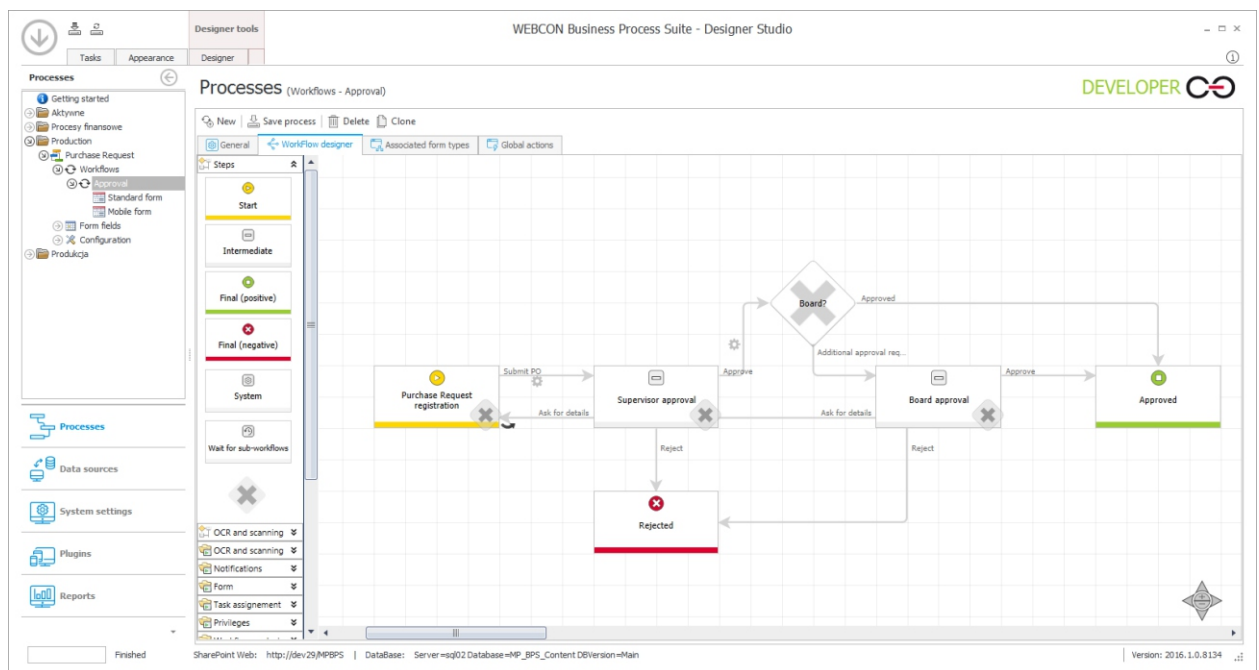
Designer tools

WEBCON Business Process Suite - Designer Studio

Tasks | Appearance | Designer

Processes

Getting started
Aktywne
Procesy finansowe
Production
Purchase Request
Workflows
Approval
Standard form
Mobile form
Form fields
Configuration
Produkcja

Processes (Workflows - Approval)

DEVELOPER

New | Save process | Delete | Clone

General | WorkFlow designer | Associated form types | Global actions

Steps

Start

Intermediate

Final (positive)

Final (negative)

System

Wait for sub-workflows

OCR and scanning
OCR and scanning
Notifications
Form
Task assignement
Privileges

Purchase Request registration

Submit PO

Ask for details

Supervisor approval

Approve

Board?

Approved

Additional approval req...

Board approval

Approve

Approved

Ask for details

Reject

Reject

Rejected

Processes

Data sources

System settings

Plugins

Reports

Finished

SharePoint Web: http://dev29/MPBPS | DataBase: Server=sql02 Database=MP_BPS_Content DBVersion=Main

Version: 2016.1.0.8134